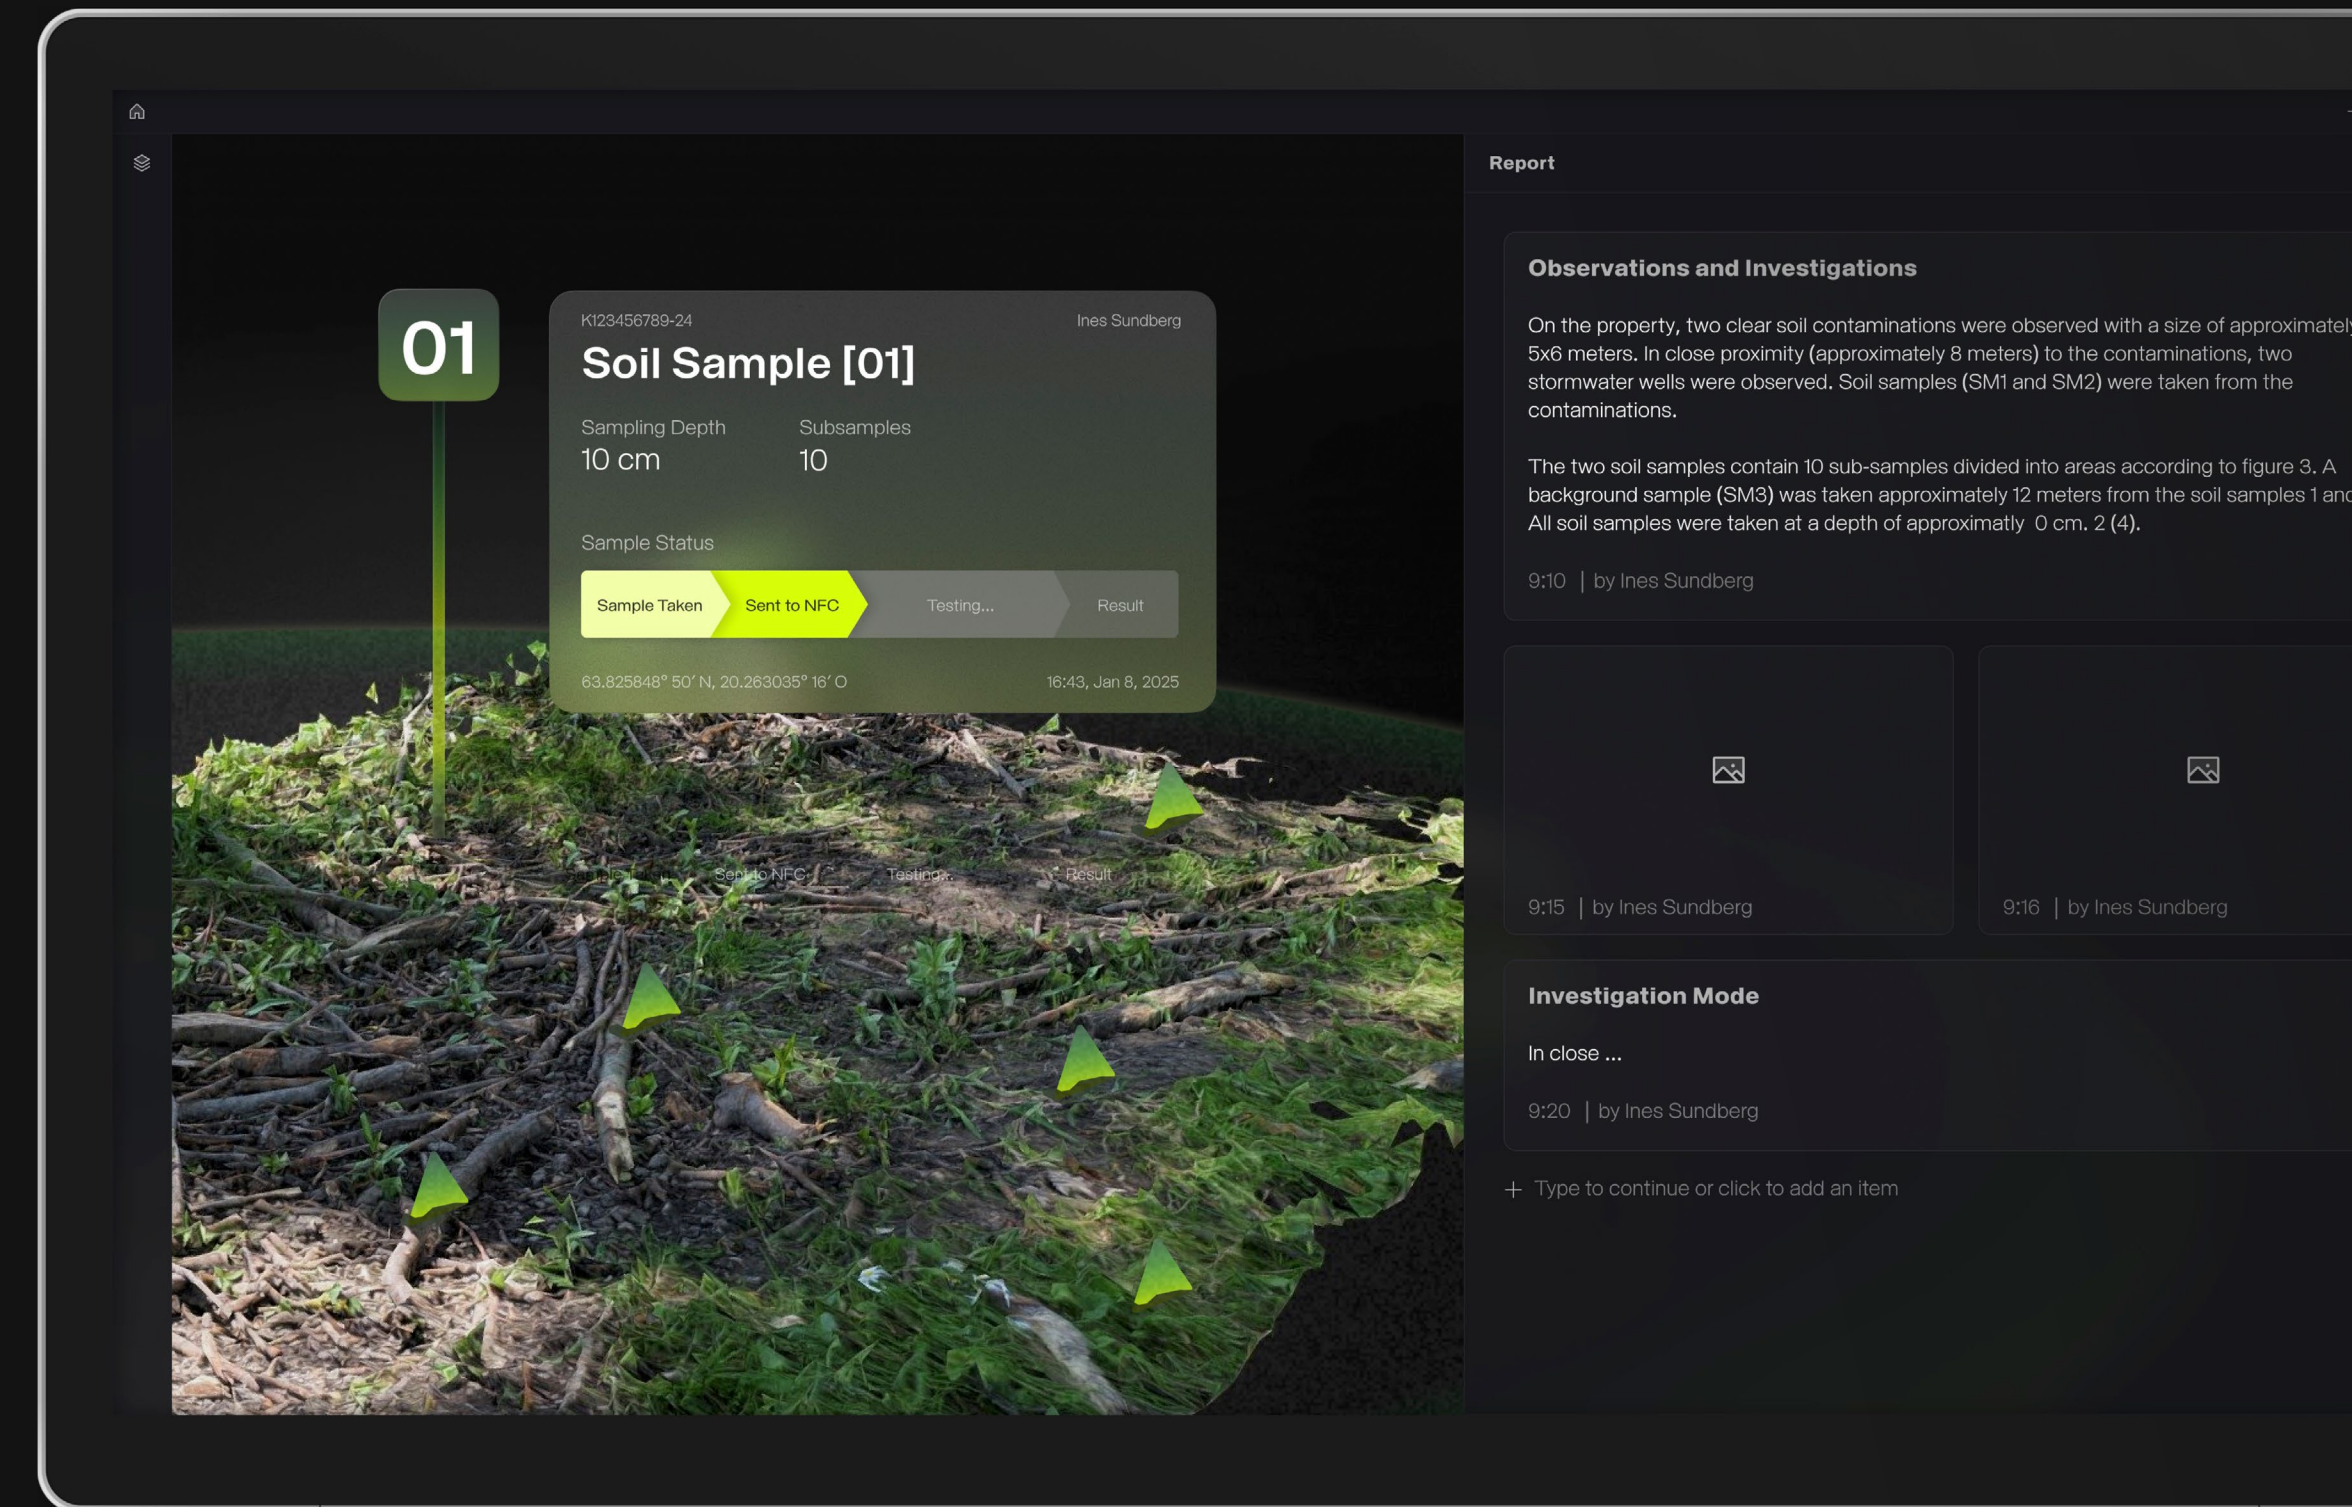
01

K123456789-24
Ines Sundberg
Soil Sample [01]

Sampling Depth
10 cm

Subsamples
10

Sample Status

Sample Taken
Sent to NFC
Testing...
Result

63.825848° 50′ N, 20.263035° 16′ O
16:43, Jan 8, 2025

Sample Taken  Sent to NFC  Testing...  Result

Report

Observations and Investigations

On the property, two clear soil contaminations were observed with a size of approximately 5x6 meters. In close proximity (approximately 8 meters) to the contaminations, two stormwater wells were observed. Soil samples (SM1 and SM2) were taken from the contaminations.

The two soil samples contain 10 sub-samples divided into areas according to figure 3. A background sample (SM3) was taken approximately 12 meters from the soil samples 1 and All soil samples were taken at a depth of approximatly 0 cm. 2 (4).

9:10 | by Ines Sundberg

9:15 | by Ines Sundberg

9:16 | by Ines Sundberg

Investigation Mode

In close ...

9:20 | by Ines Sundberg

+ Type to continue or click to add an item